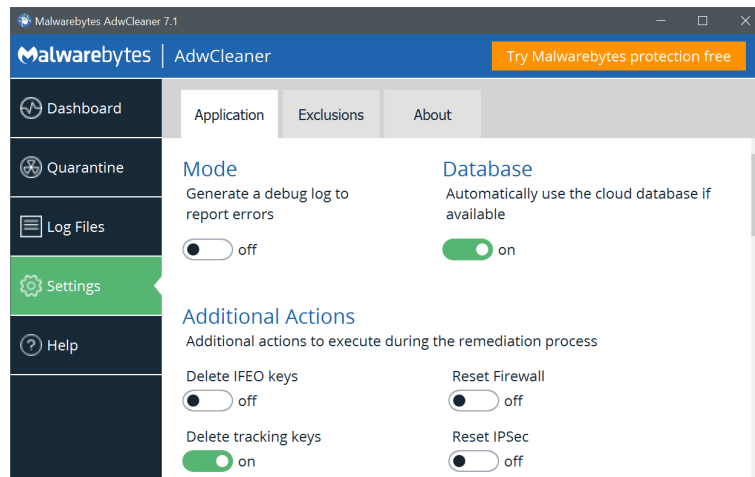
Malwarebytes AdwCleaner 7.1

Malwarebytes | AdwCleaner

Try Malwarebytes protection free

Dashboard

Quarantine

Log Files

Settings

Help

Application

Exclusions

About

Mode

Generate a debug log to report errors

off

Database

Automatically use the cloud database if available

on

Additional Actions

Additional actions to execute during the remediation process

Delete IFEO keys

off

Reset Firewall

off

Delete tracking keys

on

Reset IPSec

off